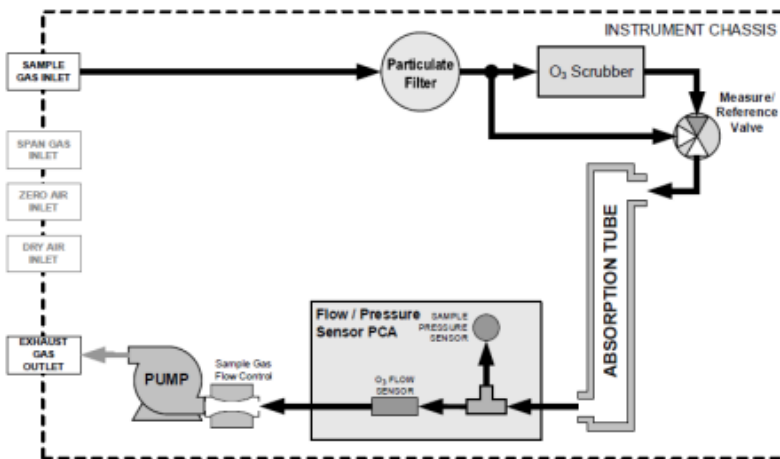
INSTRUMENT CHASSIS

SAMPLE GAS INLET

Particulate Filter

$O_3$ Scrubber

Measure/ Reference Valve

SPAN GAS INLET

ZERO AIR INLET

DRY AIR INLET

ABSORPTION TUBE

Flow / Pressure Sensor PCA

SAMPLE PRESSURE SENSOR

EXHAUST GAS OUTLET

PUMP

Sample Gas Flow Control

$O_3$ FLOW SENSOR